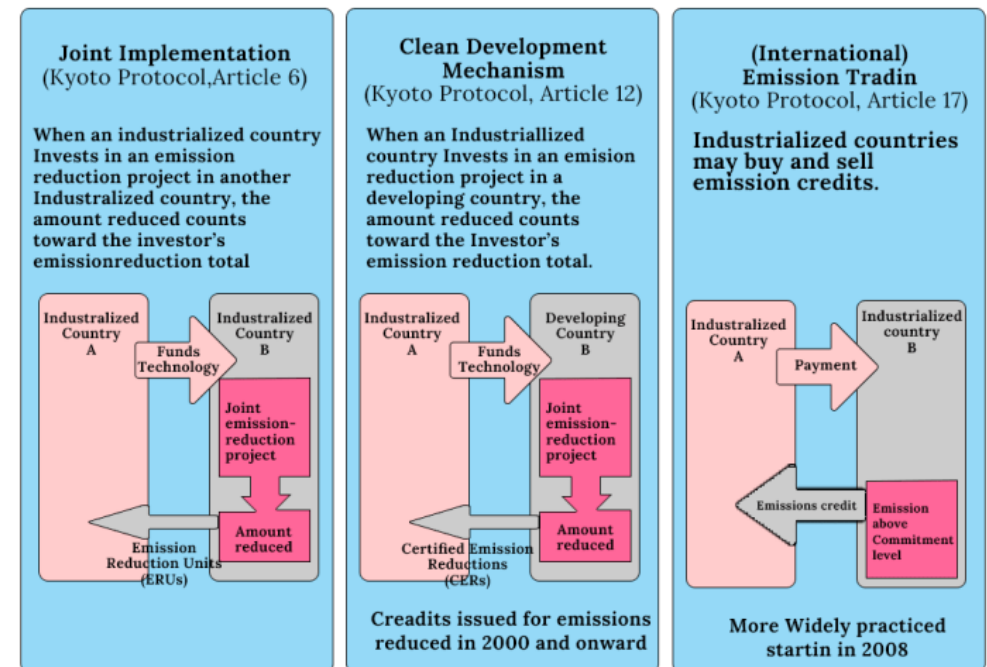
Joint Implementation
(Kyoto Protocol,Article 6)

When an industrialized country Invests in an emission reduction project in another Industralized country, the amount reduced counts toward the investor's emissionreduction total

Industralized Country A

Funds Technology

Industralized Country B

Joint emission-reduction project

Amount reduced

Emission Reduction Units (ERUs)

Clean Development Mechanism
(Kyoto Protocol, Article 12)

When an Industriallized country Invests in an emision reduction project in a developing country, the amount reduced counts toward the Investor's emission reduction total.

Industralized Country A

Funds Technology

Developing Country B

Joint emission-reduction project

Amount reduced

Certified Emission Reductions (CERs)

Creadits issued for emissions reduced in 2000 and onward

(International) Emission Tradin
(Kyoto Protocol, Article 17)

Industrialized countries may buy and sell emission credits.

Industralized Country A

Payment

Industrialized country B

Emissions credit

Emission above Commitment level

More Widely practiced startin in 2008